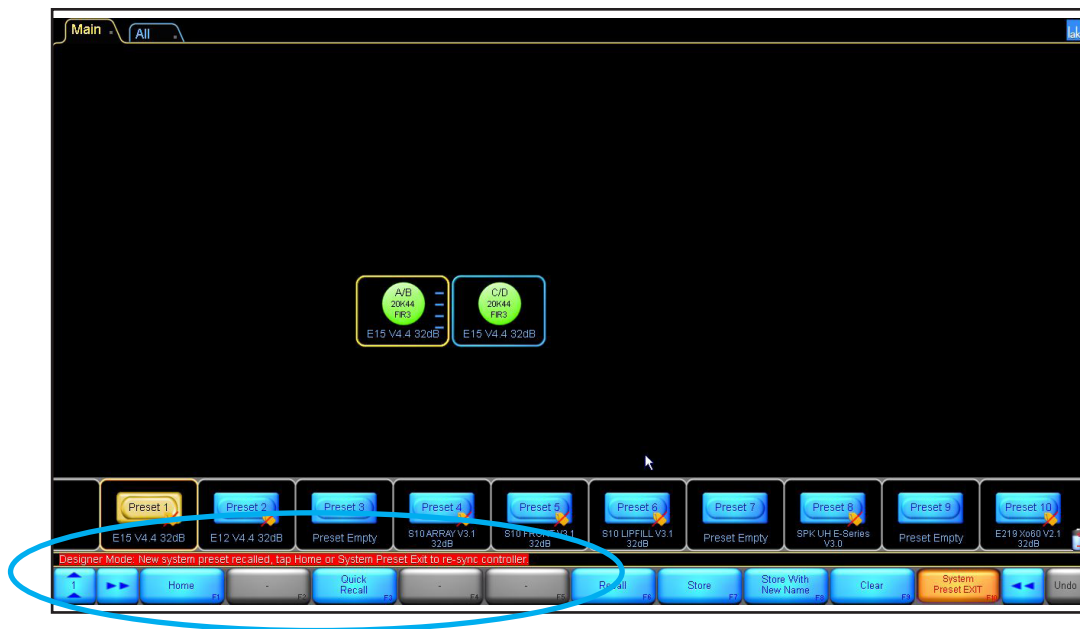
Main
All
lak

A/B
20K44
FIR3
E15 V4.4 32dB

C/D
20K44
FIR3
E15 V4.4 32dB

Preset 1
E15 V4.4 32dB
Preset 2
E12 V4.4 32dB
Preset 3
Preset Empty
Preset 4
S10 ARRAY V3.1 32dB
Preset 5
S10 FRONT V3.1 32dB
Preset 6
S10 LIPFILL V3.1 32dB
Preset 7
Preset Empty
Preset 8
SPK UH E-Series V3.0
Preset 9
Preset Empty
Preset 10
E219 Xo60 V2.1 32dB

Designer Mode: New system preset recalled, tap Home or System Preset Exit to re-sync controller.

1
►►
Home F1
- F2
Quick Recall F3
- F4
- F5
Recall F6
Store F7
Store With New Name F8
Clear F9
System Preset EXIT F10
◄◄
Undo